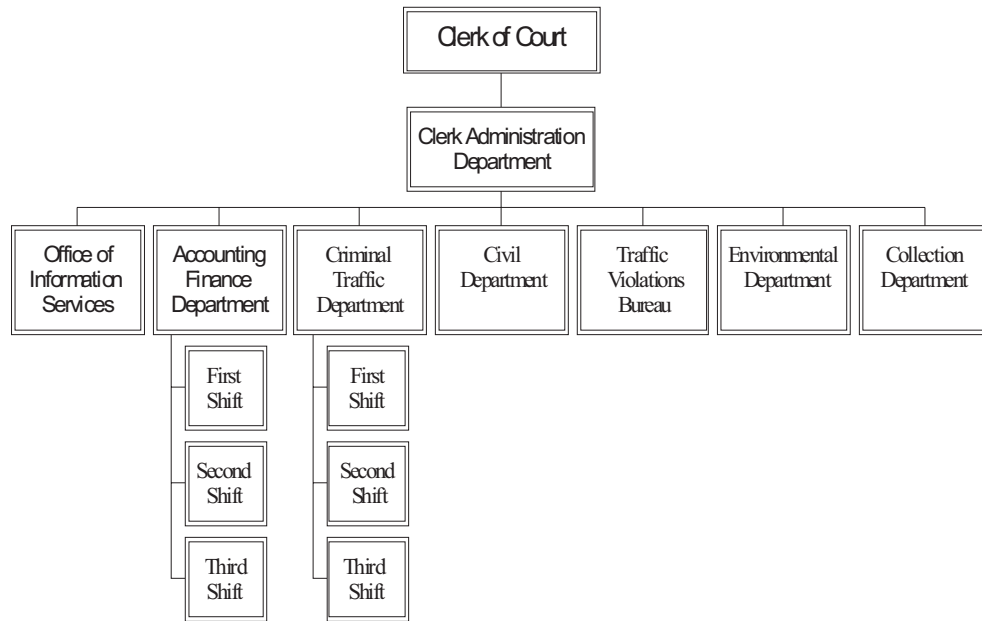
Clerk of Court

Clerk Administration Department

Office of Information Services

Accounting Finance Department

First Shift

Second Shift

Third Shift

Criminal Traffic Department

First Shift

Second Shift

Third Shift

Civil Department

Traffic Violations Bureau

Environmental Department

Collection Department